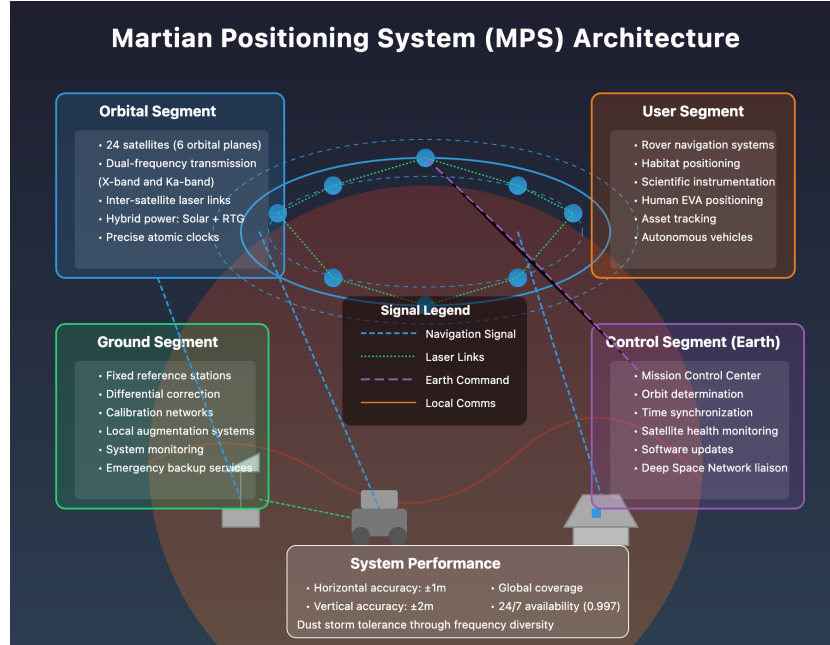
Martian Positioning System (MPS) Architecture

Orbital Segment
• 24 satellites (6 orbital planes)
• Dual-frequency transmission (X-band and Ka-band)
• Inter-satellite laser links
• Hybrid power: Solar + RTG
• Precise atomic clocks

User Segment
• Rover navigation systems
• Habitat positioning
• Scientific instrumentation
• Human EVA positioning
• Asset tracking
• Autonomous vehicles

Signal Legend
Navigation Signal
Laser Links
Earth Command
Local Comms

Ground Segment
• Fixed reference stations
• Differential correction
• Calibration networks
• Local augmentation systems
• System monitoring
• Emergency backup services

Control Segment (Earth)
• Mission Control Center
• Orbit determination
• Time synchronization
• Satellite health monitoring
• Software updates
• Deep Space Network liaison

System Performance
• Horizontal accuracy: ±1m
• Global coverage
• Vertical accuracy: ±2m
• 24/7 availability (0.997)
Dust storm tolerance through frequency diversity